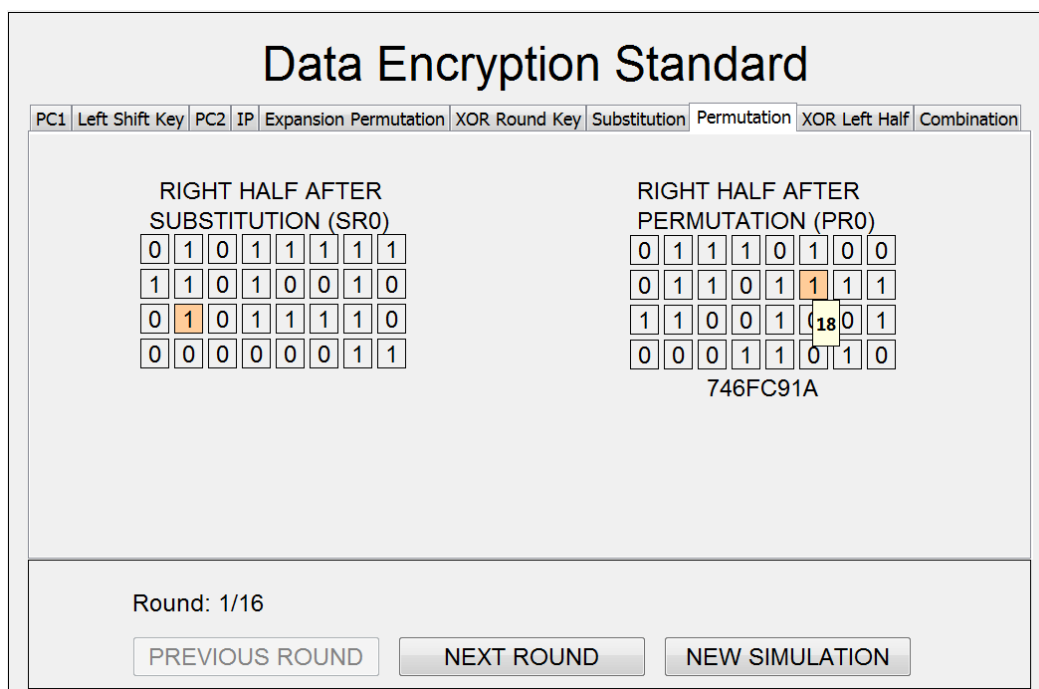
Data Encryption Standard

PC1 | Left Shift Key | PC2 | IP | Expansion Permutation | XOR Round Key | Substitution | Permutation | XOR Left Half | Combination

RIGHT HALF AFTER SUBSTITUTION (SR0)

| | | | | | | | |
|---|---|---|---|---|---|---|---|
| 0 | 1 | 0 | 1 | 1 | 1 | 1 | 1 |
| 1 | 1 | 0 | 1 | 0 | 0 | 1 | 0 |
| 0 | 1 | 0 | 1 | 1 | 1 | 1 | 0 |
| 0 | 0 | 0 | 0 | 0 | 0 | 1 | 1 |

RIGHT HALF AFTER PERMUTATION (PR0)

| | | | | | | | |
|---|---|---|---|---|---|---|---|
| 0 | 1 | 1 | 1 | 0 | 1 | 0 | 0 |
| 0 | 1 | 1 | 0 | 1 | 1 | 1 | 1 |
| 1 | 1 | 0 | 0 | 1 | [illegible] | 0 | 1 |
| 0 | 0 | 0 | 1 | 1 | 0 | 1 | 0 |

18

746FC91A

Round: 1/16

PREVIOUS ROUND

NEXT ROUND

NEW SIMULATION